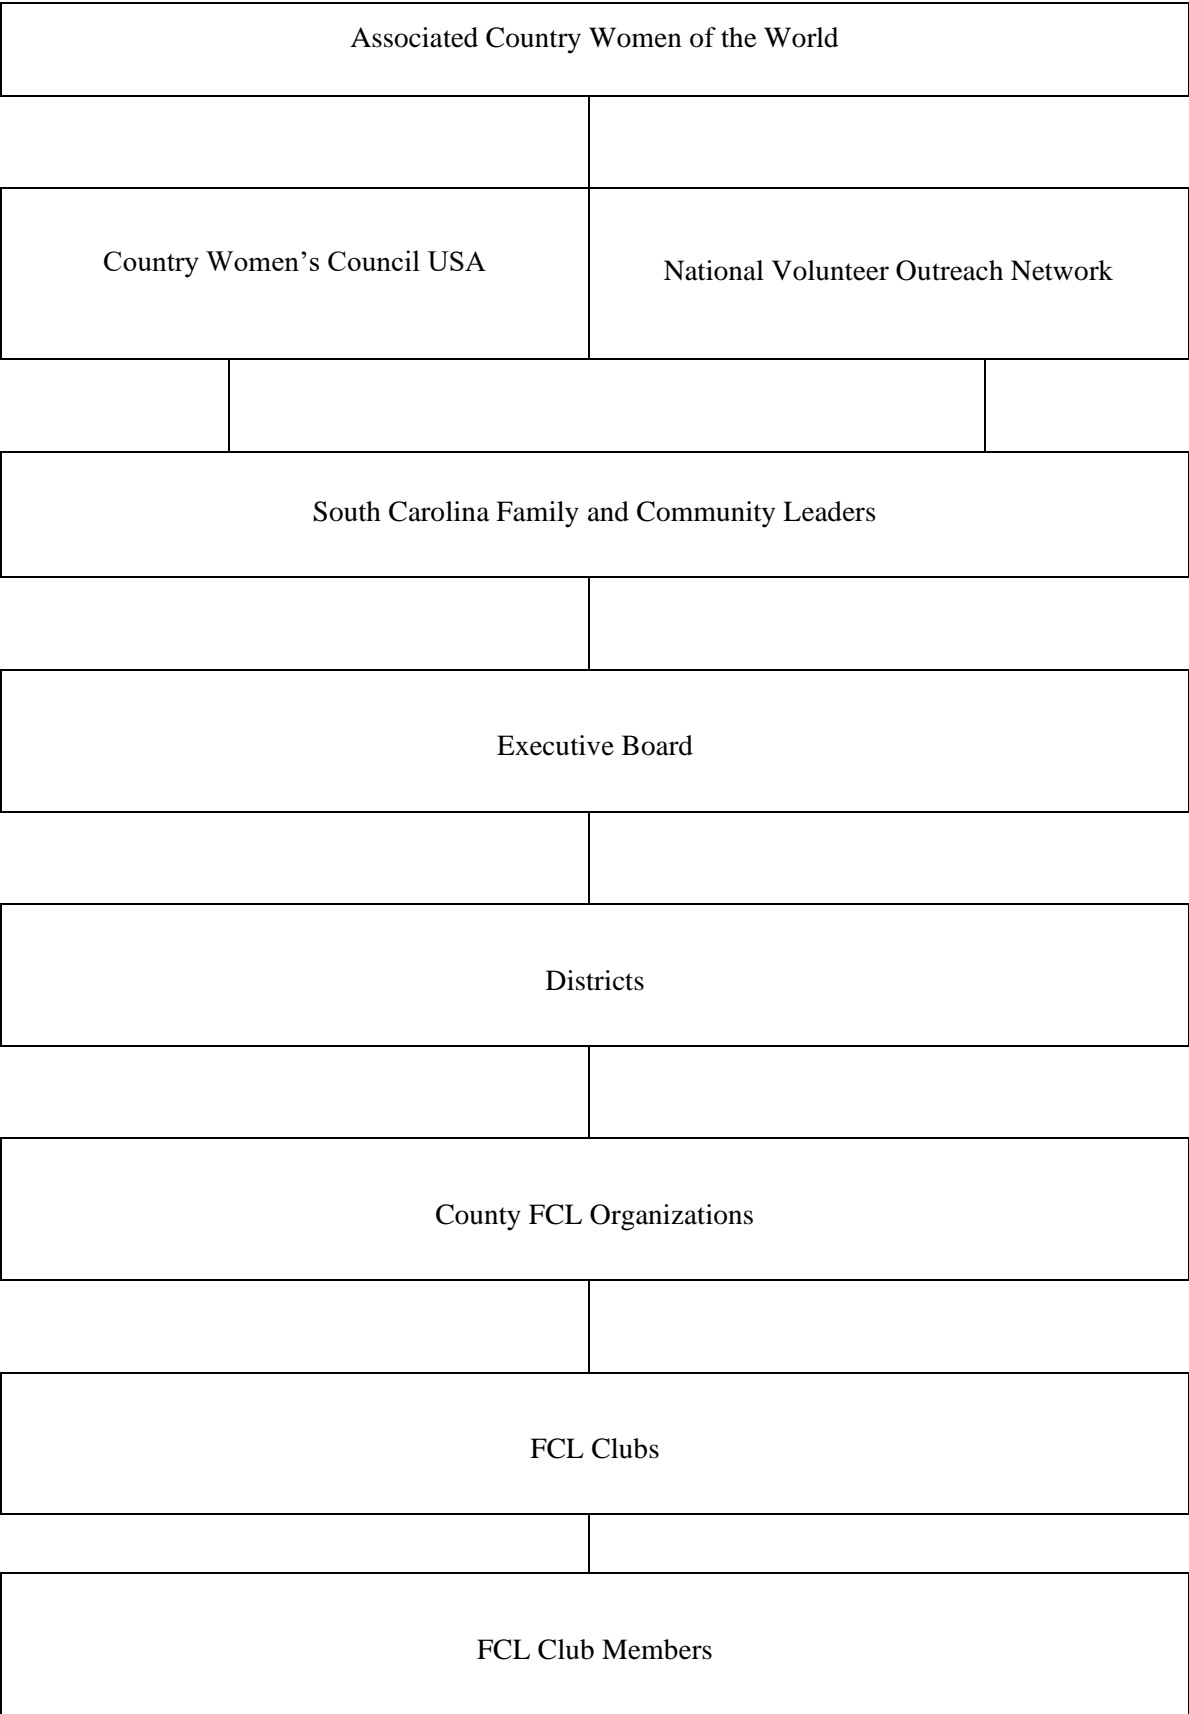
Associated Country Women of the World

Country Women’s Council USA

National Volunteer Outreach Network

South Carolina Family and Community Leaders

Executive Board

Districts

County FCL Organizations

FCL Clubs

FCL Club Members